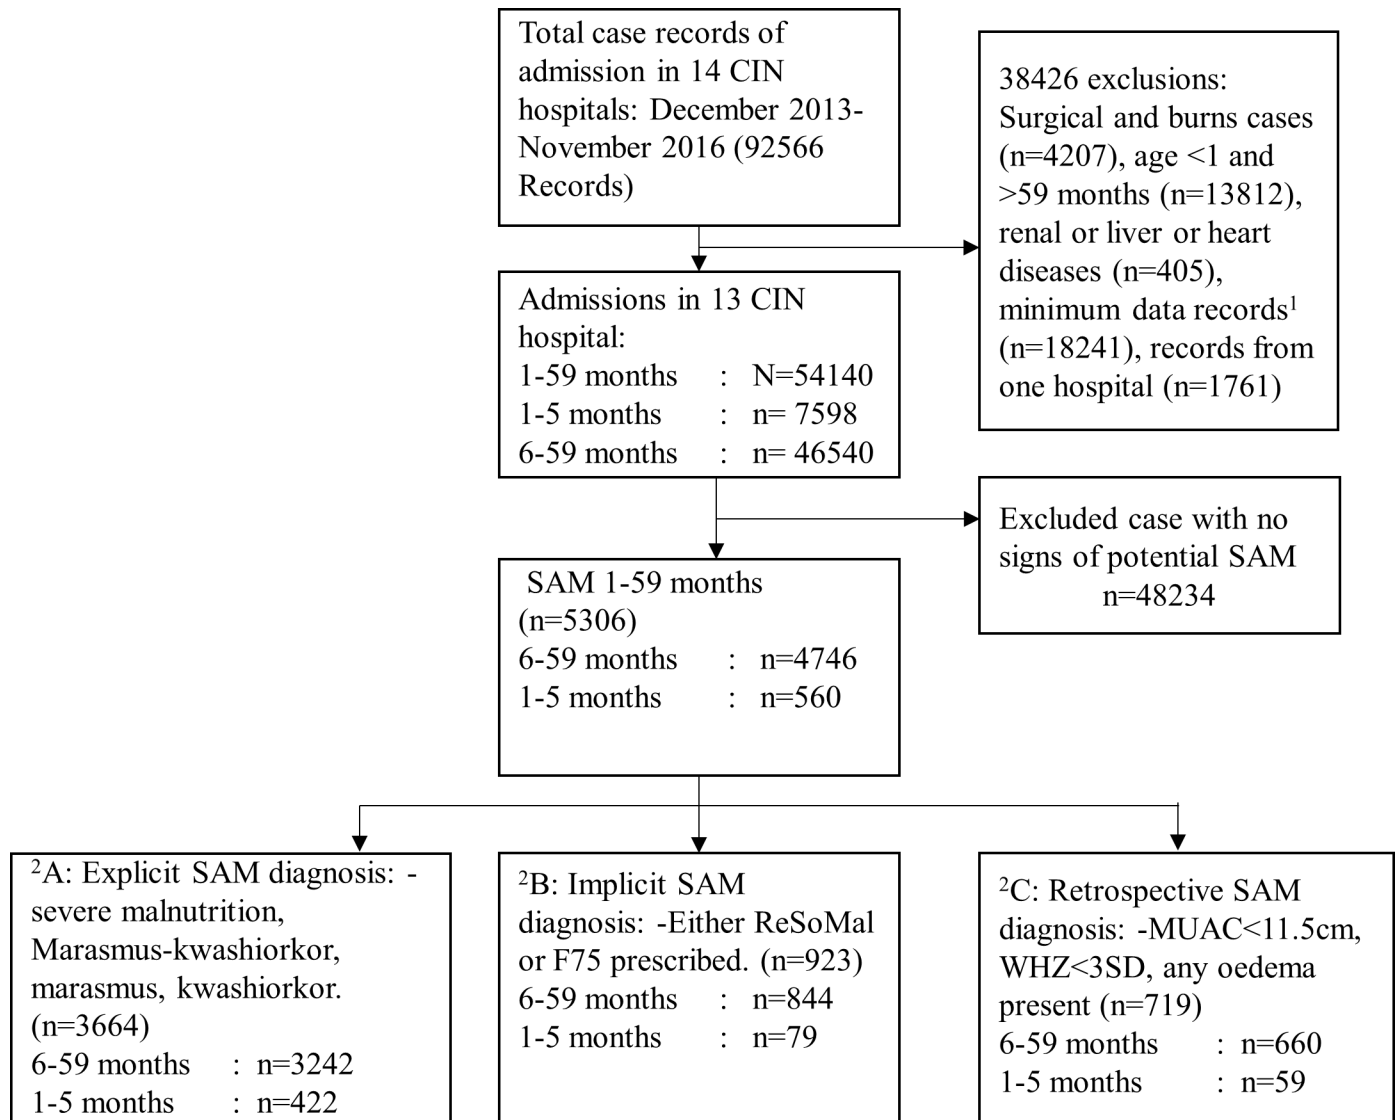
Total case records of admission in 14 CIN hospitals: December 2013-November 2016 (92566 Records)

38426 exclusions: Surgical and burns cases (n=4207), age <1 and >59 months (n=13812), renal or liver or heart diseases (n=405), minimum data records$^1$ (n=18241), records from one hospital (n=1761)

Admissions in 13 CIN hospital:
1-59 months : N=54140
1-5 months : n= 7598
6-59 months : n= 46540

Excluded case with no signs of potential SAM n=48234

SAM 1-59 months (n=5306)
6-59 months : n=4746
1-5 months : n=560

$^2$A: Explicit SAM diagnosis: -severe malnutrition, Marasmus-kwashiorkor, marasmus, kwashiorkor. (n=3664)
6-59 months : n=3242
1-5 months : n=422

$^2$B: Implicit SAM diagnosis: -Either ReSoMal or F75 prescribed. (n=923)
6-59 months : n=844
1-5 months : n=79

$^2$C: Retrospective SAM diagnosis: -MUAC<11.5cm, WHZ<3SD, any oedema present (n=719)
6-59 months : n=660
1-5 months : n=59